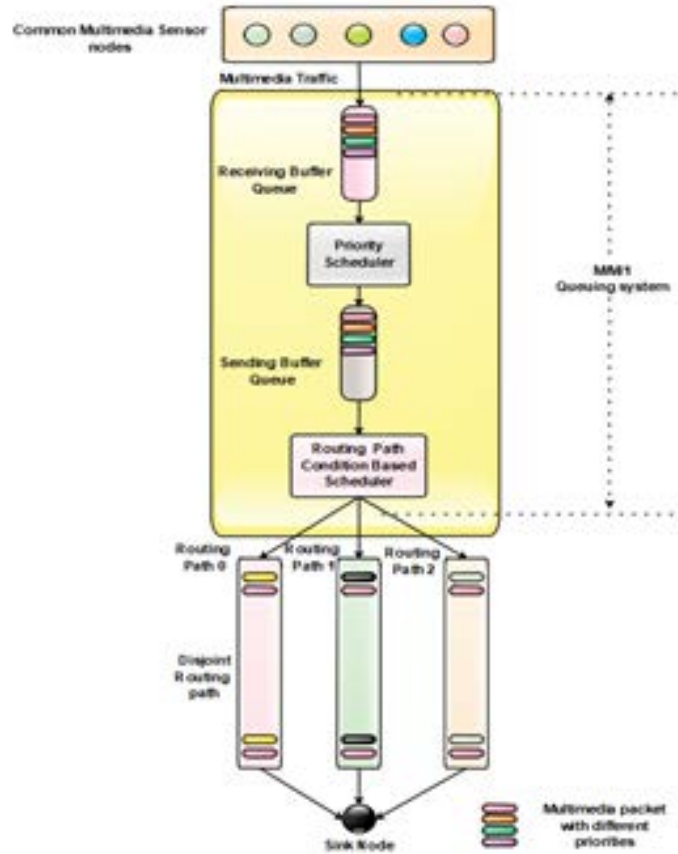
Common Multimedia Sensor nodes

Multimedia Traffic

Receiving Buffer Queue

Priority Scheduler

M/M/1 Queuing system

Sending Buffer Queue

Routing Path Condition Based Scheduler

Routing Path 0

Routing Path 1

Routing Path 2

Disjoint Routing path

Sink Node

Multimedia packet with different priorities